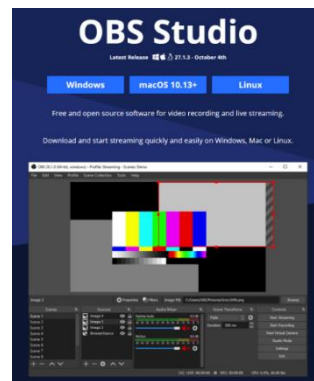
OBS Studio

Latest Release 27.1.3 - October 4th

Windows

macOS 10.13+

Linux

Free and open source software for video recording and live streaming.

Download and start streaming quickly and easily on Windows, Mac or Linux.

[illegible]